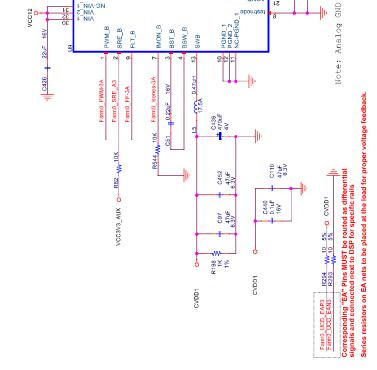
VCC12
22
2F
VIN_1
VIN_2
VIN_3
10V
22uF
C426
PWM_B
SRE_B
FLT_B
IMON_B
BST_B
BSW_B
SWB
1
2
3
4
5
6
13
Fsm0_PWM3A
Fsm0_SRE_A3
Fsm0_FP_3A
Fsm0_Imon3A
10K
R62
VCC3V3_AUX
R544
10K
C0.1
0.22uF
16V
0.47uH
17.5A
L5
C139
470uF
4V
C452
47uF
6.3V
C97
47uF
6.3V
R188
1K
1%
CVDD1
C110
4.7uF
6.3V
C440
0.1uF
16V
CVDD1
R244
R243
10
10
5%
5%
Fsm0_UCD_EAP1
Fsm0_UCD_EAN1
PGND_1
PGND_2
NC/PGND_3
10
11
12
Note: Analog GND
Corresponding "EA" Pins MUST be routed as differential signals and connected next to DSP for specific rails
Series resistors on EA nets to be placed at the load for proper voltage feedback